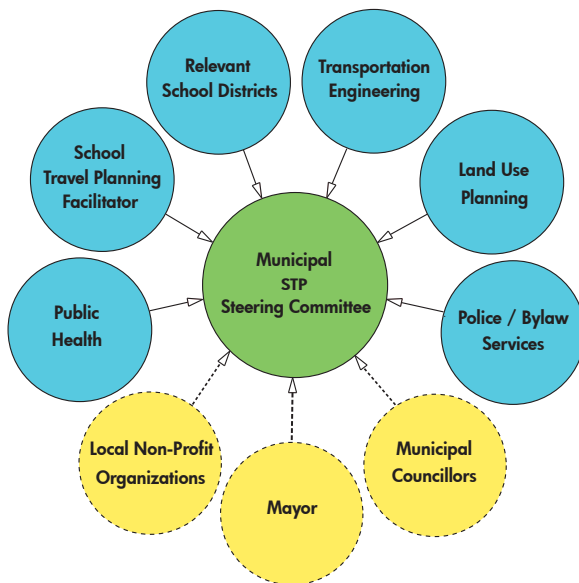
Relevant School Districts

Transportation Engineering

School Travel Planning Facilitator

Land Use Planning

Municipal STP Steering Committee

Public Health

Police / Bylaw Services

Local Non-Profit Organizations

Municipal Councillors

Mayor